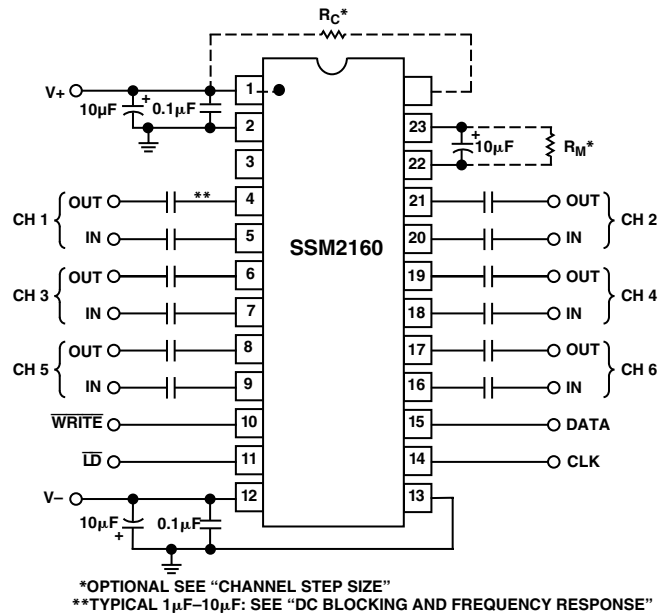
$R_C$*

V+

10µF

0.1µF

1

2

3

4

5

6

7

8

9

10

11

12

23

22

21

20

19

18

17

16

15

14

13

10µF

$R_M$*

SSM2160

CH 1

OUT

IN

**

CH 2

OUT

IN

CH 3

OUT

IN

CH 4

OUT

IN

CH 5

OUT

IN

CH 6

OUT

IN

$\overline{\text{WRITE}}$

DATA

$\overline{\text{LD}}$

CLK

V–

10µF

0.1µF

*OPTIONAL SEE "CHANNEL STEP SIZE"
**TYPICAL 1µF–10µF: SEE "DC BLOCKING AND FREQUENCY RESPONSE"